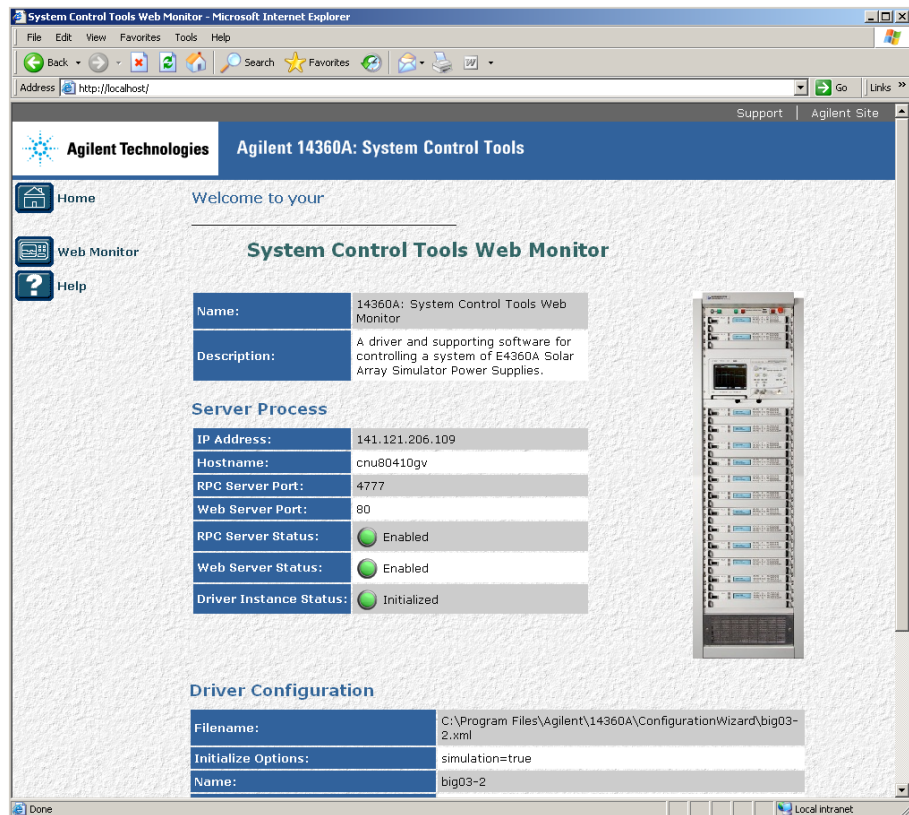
System Control Tools Web Monitor - Microsoft Internet Explorer

File Edit View Favorites Tools Help

Back Search Favorites

Address http://localhost/ Go Links

Support | Agilent Site

Agilent Technologies

Agilent 14360A: System Control Tools

Home

Web Monitor

Help

Welcome to your

System Control Tools Web Monitor

| Name: | 14360A: System Control Tools Web Monitor |
|---|---|
| Description: | A driver and supporting software for controlling a system of E4360A Solar Array Simulator Power Supplies. |

Server Process

| IP Address: | 141.121.206.109 |
|---|---|
| Hostname: | cnu80410gv |
| RPC Server Port: | 4777 |
| Web Server Port: | 80 |
| RPC Server Status: | Enabled |
| Web Server Status: | Enabled |
| Driver Instance Status: | Initialized |

Driver Configuration

| Filename: | C:\Program Files\Agilent\14360A\ConfigurationWizard\big03-2.xml |
|---|---|
| Initialize Options: | simulation=true |
| Name: | big03-2 |

Done

Local intranet